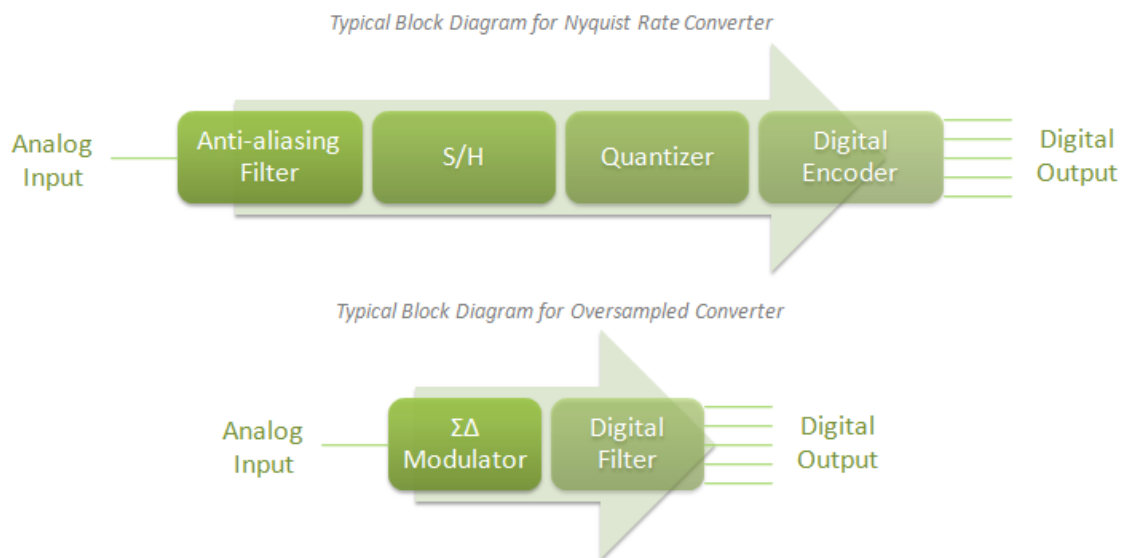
Typical Block Diagram for Nyquist Rate Converter

Analog Input

Anti-aliasing Filter

S/H

Quantizer

Digital Encoder

Digital Output

Typical Block Diagram for Oversampled Converter

Analog Input

ΣΔ Modulator

Digital Filter

Digital Output